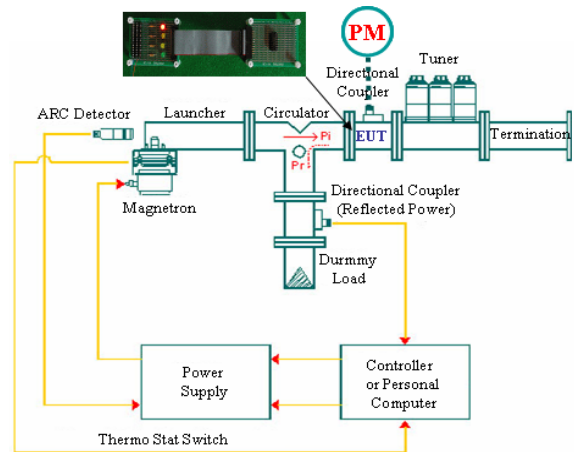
PM

Directional Coupler

Tuner

ARC Detector

Launcher

Circulator

Pi

Pr

EUT

Termination

Magnetron

Directional Coupler (Reflected Power)

Durmmy Load

Power Supply

Controller or Personal Computer

Thermo Stat Switch